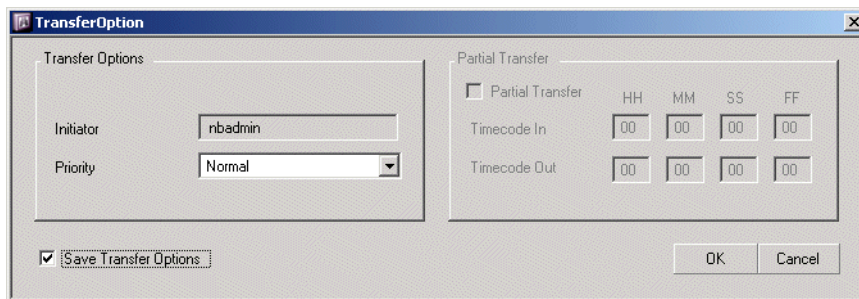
TransferOption

Transfer Options

Initiator nbadmin

Priority Normal

Partial Transfer

Partial Transfer

| | HH | MM | SS | FF |
|---|---|---|---|---|
| Timecode In | 00 | 00 | 00 | 00 |
| Timecode Out | 00 | 00 | 00 | 00 |

Save Transfer Options

OK

Cancel